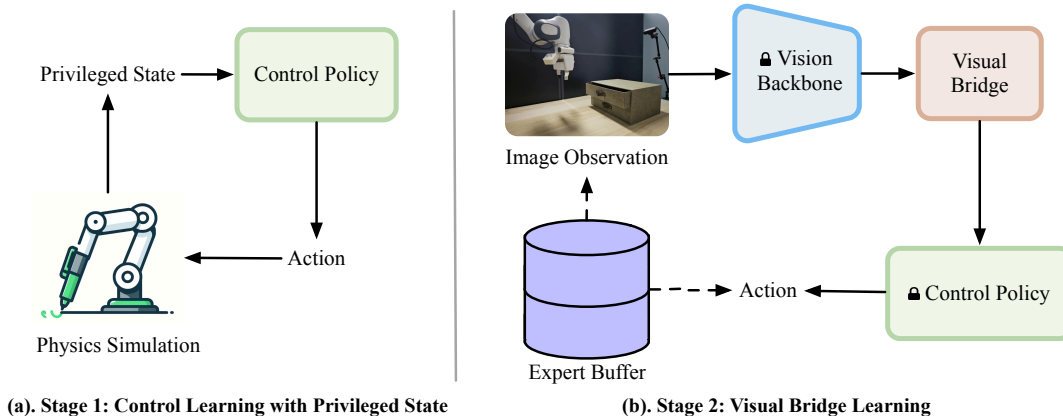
Privileged State

Control Policy

Action

Physics Simulation

(a). Stage 1: Control Learning with Privileged State

Image Observation

Vision Backbone

Visual Bridge

Control Policy

Action

Expert Buffer

(b). Stage 2: Visual Bridge Learning